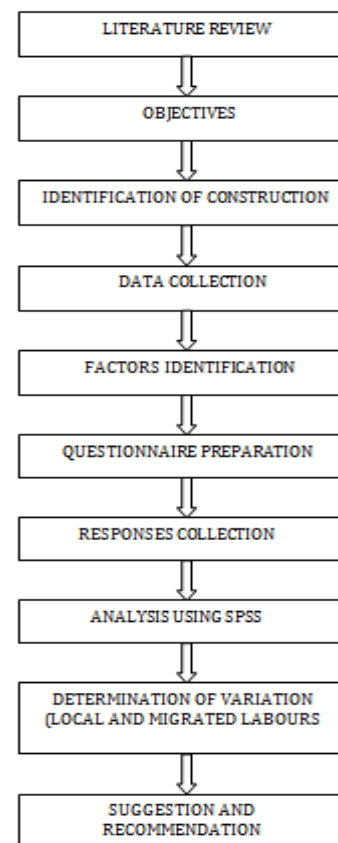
LITERATURE REVIEW

OBJECTIVES

IDENTIFICATION OF CONSTRUCTION

DATA COLLECTION

FACTORS IDENTIFICATION

QUESTIONNAIRE PREPARATION

RESPONSES COLLECTION

ANALYSIS USING SPSS

DETERMINATION OF VARIATION (LOCAL AND MIGRATED LABOURS

SUGGESTION AND RECOMMENDATION